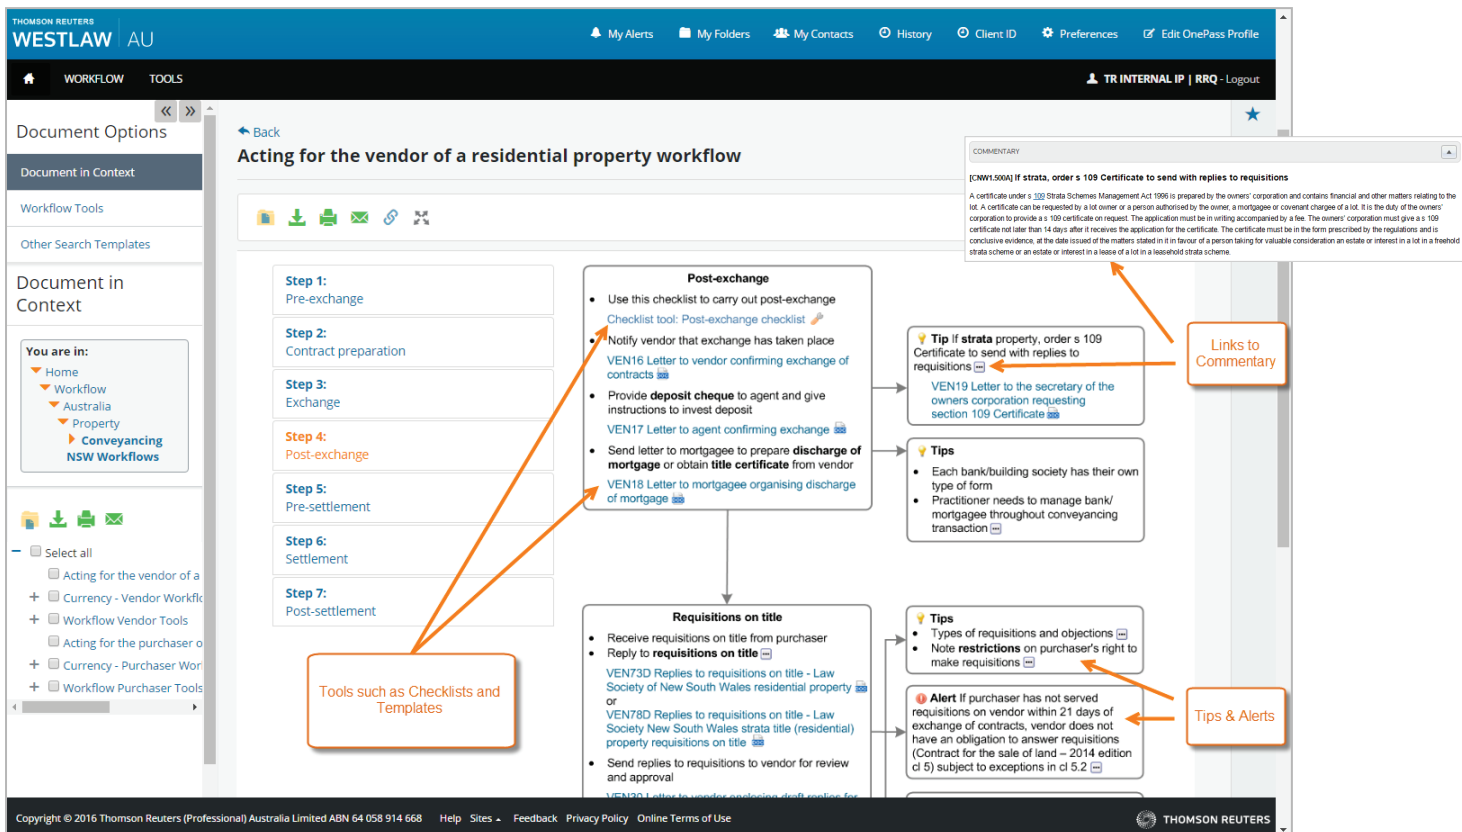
THOMSON REUTERS
WESTLAW AU

My Alerts  My Folders  My Contacts  History  Client ID  Preferences  Edit OnePass Profile

WORKFLOW  TOOLS

TR INTERNAL IP | RRQ - Logout

Document Options

Document in Context

Workflow Tools

Other Search Templates

Document in Context

You are in:
Home
Workflow
Australia
Property
Conveyancing
NSW Workflows

Select all
Acting for the vendor of a
Currency - Vendor Workfl
Workflow Vendor Tools
Acting for the purchaser o
Currency - Purchaser Wor
Workflow Purchaser Tools

Back

Acting for the vendor of a residential property workflow

Step 1:
Pre-exchange

Step 2:
Contract preparation

Step 3:
Exchange

Step 4:
Post-exchange

Step 5:
Pre-settlement

Step 6:
Settlement

Step 7:
Post-settlement

Post-exchange
Use this checklist to carry out post-exchange
Checklist tool: Post-exchange checklist
Notify vendor that exchange has taken place
VEN16 Letter to vendor confirming exchange of contracts
Provide **deposit cheque** to agent and give instructions to invest deposit
VEN17 Letter to agent confirming exchange
Send letter to mortgagee to prepare **discharge of mortgage** or obtain **title certificate** from vendor
VEN18 Letter to mortgagee organising discharge of mortgage

Tip If **strata** property, order s 109 Certificate to send with replies to requisitions
VEN19 Letter to the secretary of the owners corporation requesting section 109 Certificate

Tips
Each bank/building society has their own type of form
Practitioner needs to manage bank/ mortgagee throughout conveyancing transaction

Requisitions on title
Receive requisitions on title from purchaser
Reply to **requisitions on title**
VEN73D Replies to requisitions on title - Law Society of New South Wales residential property
or
VEN78D Replies to requisitions on title - Law Society New South Wales strata title (residential) property requisitions on title
Send replies to requisitions to vendor for review and approval
VEN30 Letter to vendor enclosing draft replies for

Tips
Types of requisitions and objections
Note **restrictions** on purchaser's right to make requisitions

Alert If purchaser has not served requisitions on vendor within 21 days of exchange of contracts, vendor does not have an obligation to answer requisitions (Contract for the sale of land – 2014 edition cl 5) subject to exceptions in cl 5.2

COMMENTARY
[CNW1.500A] If strata, order s 109 Certificate to send with replies to requisitions
A certificate under s 109 Strata Schemes Management Act 1996 is prepared by the owners' corporation and contains financial and other matters relating to the lot. A certificate can be requested by a lot owner or a person authorised by the owner, a mortgagee or covenant chargee of a lot. It is the duty of the owners' corporation to provide a s 109 certificate on request. The application must be in writing accompanied by a fee. The owners' corporation must give a s 109 certificate not later than 14 days after it receives the application for the certificate. The certificate must be in the form prescribed by the regulations and is conclusive evidence, at the date issued of the matters stated in it in favour of a person taking for valuable consideration an estate or interest in a lot in a freehold strata scheme or an estate or interest in a lease of a lot in a leasehold strata scheme.

Links to Commentary

Tools such as Checklists and Templates

Tips & Alerts

Copyright © 2016 Thomson Reuters (Professional) Australia Limited ABN 64 058 914 668  Help  Sites  Feedback  Privacy Policy  Online Terms of Use  THOMSON REUTERS